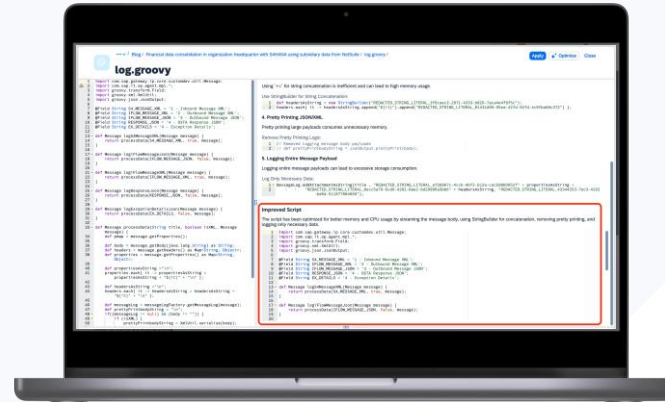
Blog / Financial data consolidation in organization headquarter with S/4HANA using subsidiary data from NetSuite / log.groovy

log.groovy

Apply Optimize Close

Using "+=" for string concatenation is inefficient and can lead to high memory usage.

4. Pretty Printing JSON/XML

Pretty printing large payloads consumes unnecessary memory.

5. Logging Entire Message Payload

Logging entire message payloads can lead to excessive storage consumption.

Improved Script

The script has been optimized for better memory and CPU usage by streaming the message body, using StringBuilder for concatenation, removing pretty printing, and logging only necessary data.

import com.sap.gateway.ip.core.customdev.util.Message;
import groovy.transform.Field;
import groovy.xml.XmlUtil;
import groovy.json.JsonOutput;

def Message logFlowMessage_test(Message message) {
return processData(IFLOW_MESSAGE_JSON, false, message);
}